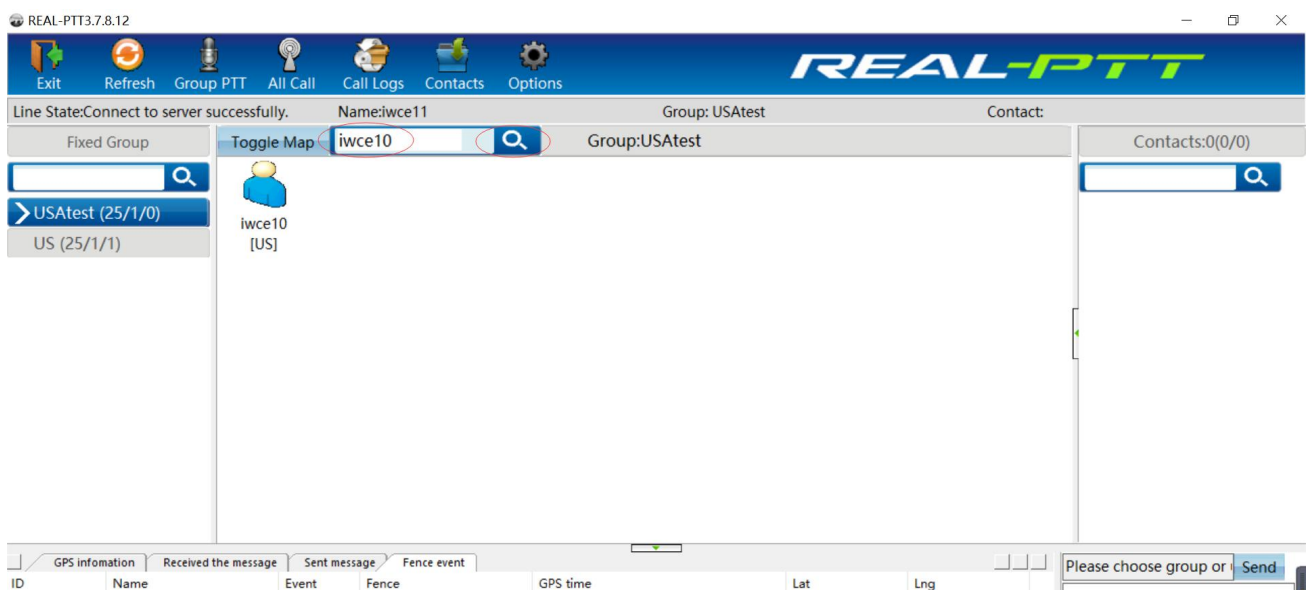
REAL-PTT3.7.8.12

Exit Refresh Group PTT All Call Call Logs Contacts Options

REAL-PTT

Line State:Connect to server successfully. Name:iwce11 Group: USAtest Contact:

Fixed Group

USAtest (25/1/0)

US (25/1/1)

Toggle Map iwce10

Group:USAtest

iwce10
[US]

Contacts:0(0/0)

GPS infomation Received the message Sent message Fence event

| ID | Name | Event | Fence | GPS time | Lat | Lng |
|---|---|---|---|---|---|---|

Please choose group or Send